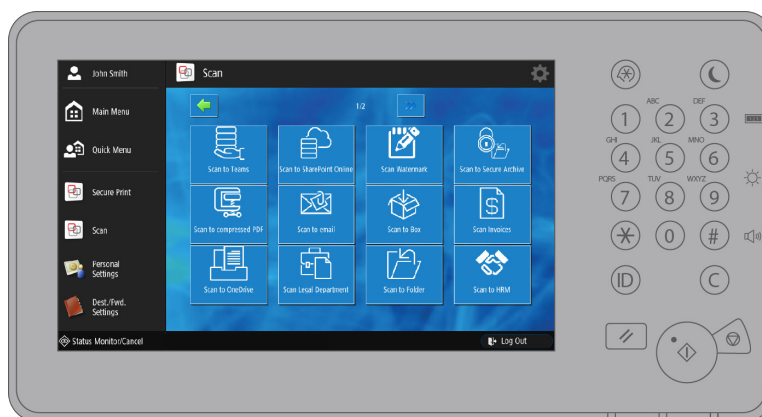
John Smith

Main Menu

Quick Menu

Secure Print

Scan

Personal Settings

Dest./Fwd. Settings

Status Monitor/Cancel

Scan

1/2

Scan to Teams

Scan to SharePoint Online

Scan Watermark

Scan to Secure Archive

Scan to compressed PDF

Scan to email

Scan to Box

Scan Invoices

Scan to OneDrive

Scan Legal Department

Scan to Folder

Scan to HRM

Log Out

1
ABC 2
DEF 3
GHI 4
JKL 5
MNO 6
PQRS 7
TUV 8
WXYZ 9
0
#
ID
C